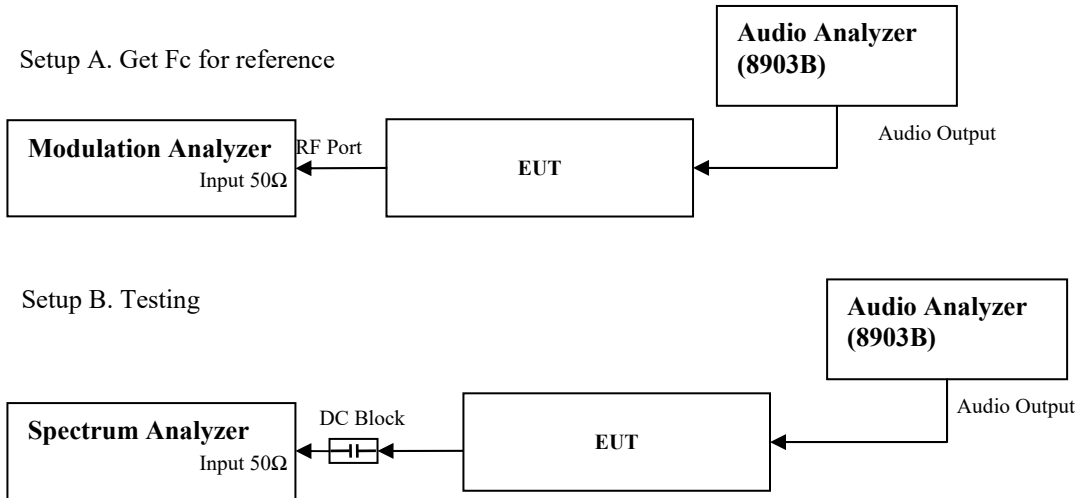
Setup A. Get Fc for reference

Audio Analyzer (8903B)

Audio Output

Modulation Analyzer
Input 50Ω

RF Port

EUT

Setup B. Testing

Audio Analyzer (8903B)

Audio Output

Spectrum Analyzer
Input 50Ω

DC Block

EUT